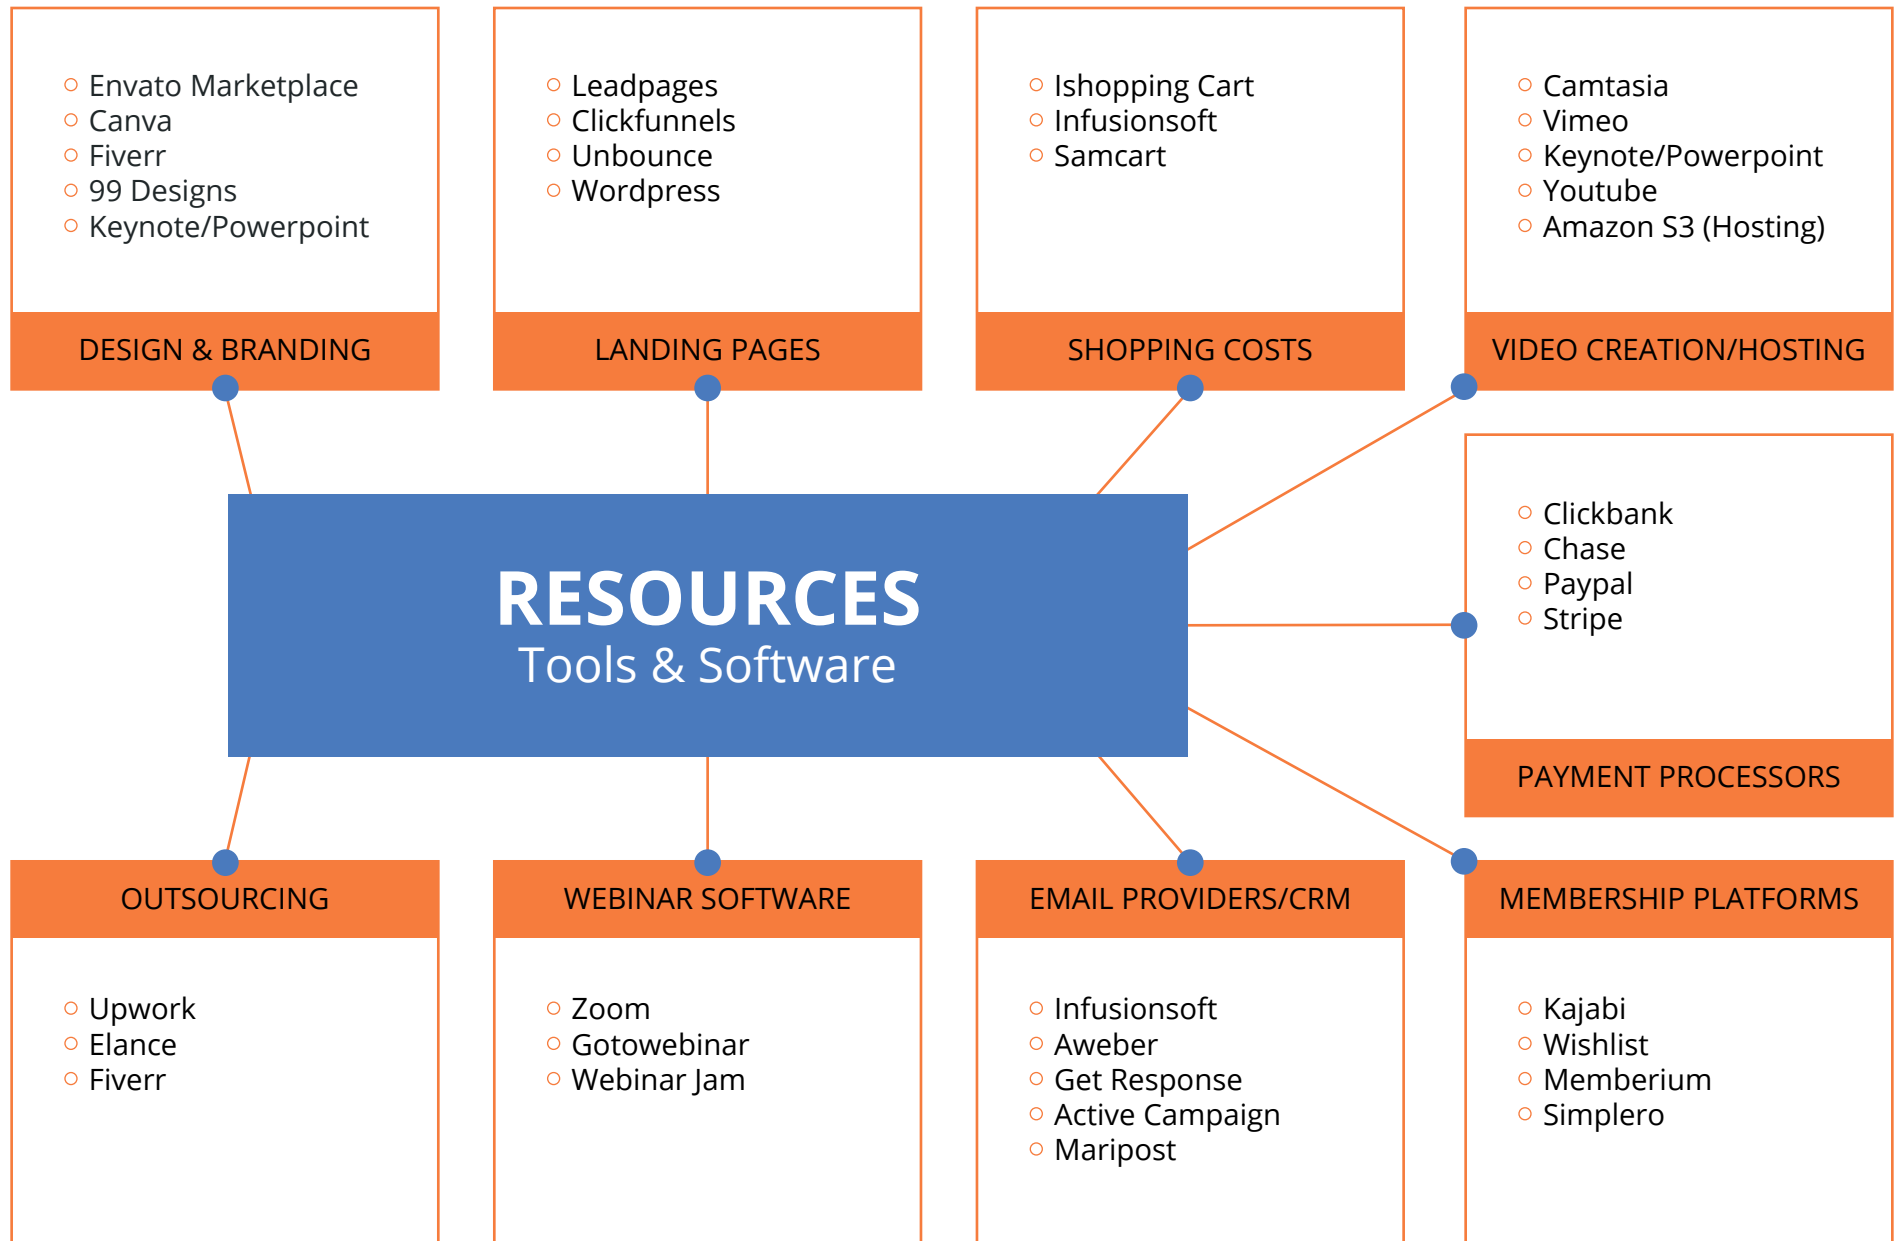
- Envato Marketplace
- Canva
- Fiverr
- 99 Designs
- Keynote/Powerpoint

DESIGN & BRANDING

- Leadpages
- Clickfunnels
- Unbounce
- Wordpress

LANDING PAGES

- Ishopping Cart
- Infusionsoft
- Samcart

SHOPPING COSTS

- Camtasia
- Vimeo
- Keynote/Powerpoint
- Youtube
- Amazon S3 (Hosting)

VIDEO CREATION/HOSTING

RESOURCES
Tools & Software

- Clickbank
- Chase
- Paypal
- Stripe

PAYMENT PROCESSORS

OUTSOURCING

- Upwork
- Elance
- Fiverr

WEBINAR SOFTWARE

- Zoom
- Gotowebinar
- Webinar Jam

EMAIL PROVIDERS/CRM

- Infusionsoft
- Aweber
- Get Response
- Active Campaign
- Maripost

MEMBERSHIP PLATFORMS

- Kajabi
- Wishlist
- Memberium
- Simplero